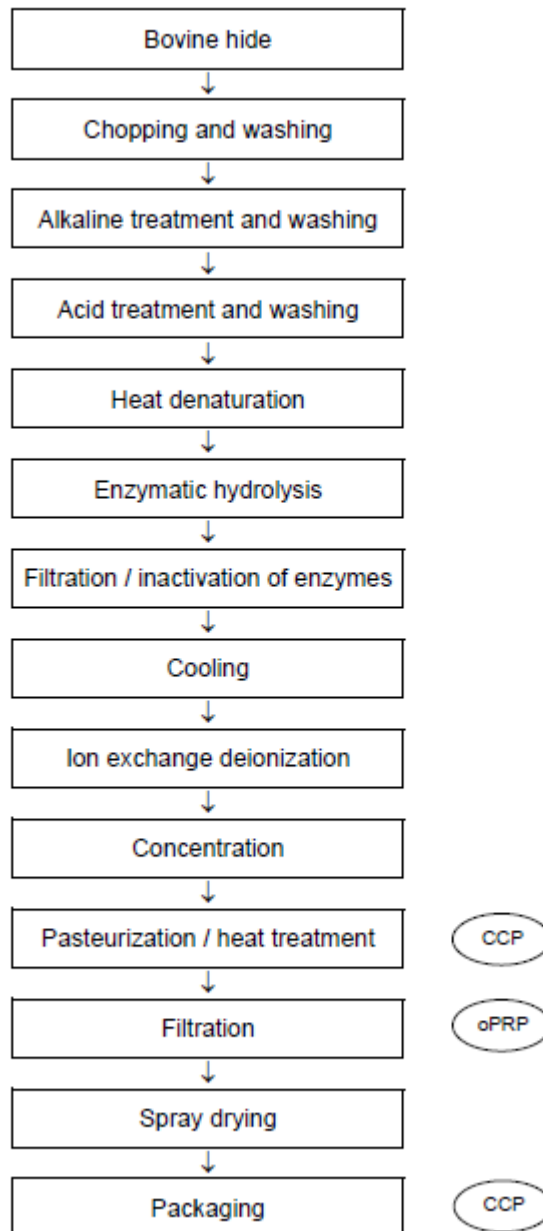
Bovine hide

Chopping and washing

Alkaline treatment and washing

Acid treatment and washing

Heat denaturation

Enzymatic hydrolysis

Filtration / inactivation of enzymes

Cooling

Ion exchange deionization

Concentration

Pasteurization / heat treatment

CCP

Filtration

oPRP

Spray drying

Packaging

CCP